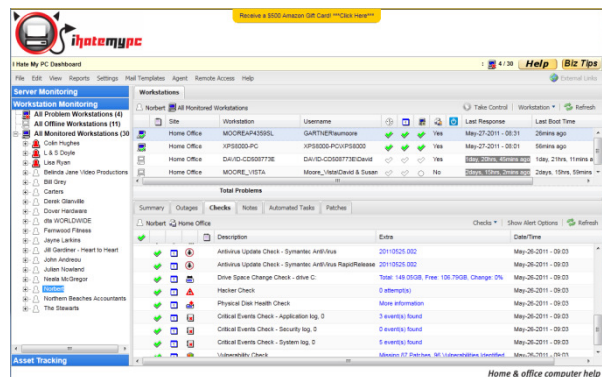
Receive a $500 Amazon Gift Card! ***Click Here***

ihatemypc

I Hate My PC Dashboard

4 / 30 Help Biz Tips

File Edit View Reports Settings Mail Templates Agent Remote Access Help

External Links

Server Monitoring

Workstation Monitoring

All Problem Workstations (4)
All Offline Workstations (11)
All Monitored Workstations (30)
Colin Hughes
L & S Doyle
Lisa Ryan
Belinda Jane Video Productions
Bill Grey
Carters
Derek Glanville
Dover Hardware
dta WORLDWIDE
Fernwood Fitness
Jayne Larkins
Jill Gardner - Heart to Heart
John Andreou
Julian Nowland
Neale McGregor
Norbert
Northern Beaches Accountants
The Stewarts

Asset Tracking

Workstations

Norbert All Monitored Workstations

Take Control Workstation Refresh

| | Site | Workstation | Username | | | | | | Last Response | Last Boot Time |
|---|---|---|---|---|---|---|---|---|---|---|
| | Home Office | MOOREAP4359SL | GARTNER\amoore | | | | Yes | | May-27-2011 - 08:31 | 26mins ago |
| | Home Office | XPS8000-PC | XPS8000-PC\XPS8000 | | | | Yes | | May-27-2011 - 08:31 | 56mins ago |
| | Home Office | DAVID-CD608773E | DAVID-CD608773E\David | | | | Yes | | 1day, 20hrs, 45mins ago | 1day, 21hrs, 11mins a |
| | Home Office | MOORE_VISTA | Moore_Vista\David & Susan | | | | No | | 2days, 15hrs, 2mins ago | 2days, 15hrs, 59mins |

Total Problems

Summary Outages Checks Notes Automated Tasks Patches

Norbert Home Office

Checks Show Alert Options Refresh

| | | | Description | Extra | Date/Time |
|---|---|---|---|---|---|
| | | | Antivirus Update Check - Symantec AntiVirus | 20110525.002 | May-26-2011 - 09:03 |
| | | | Antivirus Update Check - Symantec AntiVirus RapidRelease | 20110526.002 | May-26-2011 - 09:03 |
| | | | Drive Space Change Check - drive C: | Total: 149.05GB, Free: 106.79GB, Change: 0% | May-26-2011 - 09:03 |
| | | | Hacker Check | 0 attempt(s) | May-26-2011 - 09:03 |
| | | | Physical Disk Health Check | More information | May-26-2011 - 09:03 |
| | | | Critical Events Check - Application log, 0 | 3 event(s) found | May-26-2011 - 09:03 |
| | | | Critical Events Check - Security log, 0 | 0 event(s) found | May-26-2011 - 09:03 |
| | | | Critical Events Check - System log, 0 | 5 event(s) found | May-26-2011 - 09:03 |
| | | | Vulnerability Check | Missing 67 Patches, 96 Vulnerabilities Identified | May-26-2011 - 09:03 |

Home & office computer help